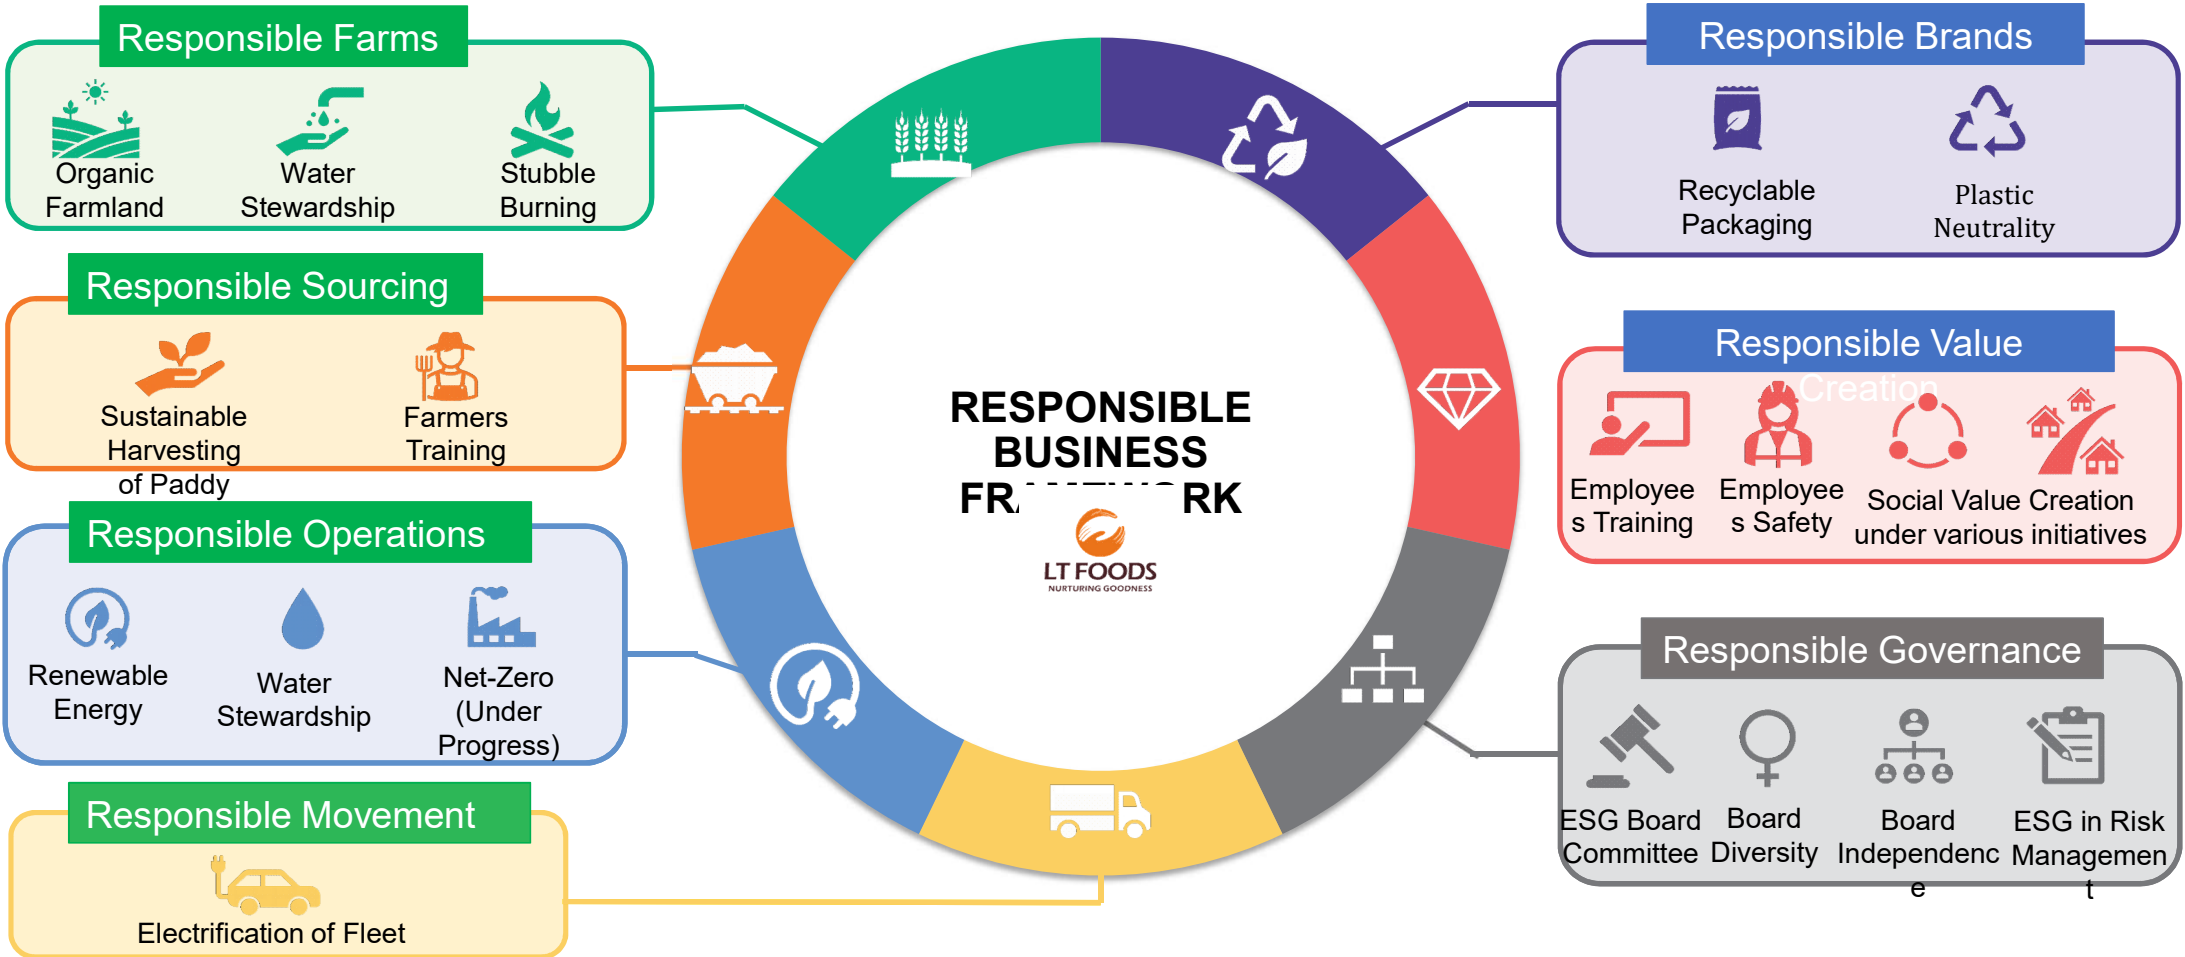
Responsible Farms

Organic Farmland

Water Stewardship

Stubble Burning

Responsible Sourcing

Sustainable Harvesting of Paddy

Farmers Training

Responsible Operations

Renewable Energy

Water Stewardship

Net-Zero (Under Progress)

Responsible Movement

Electrification of Fleet

RESPONSIBLE BUSINESS FR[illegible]RK

LT FOODS
NURTURING GOODNESS

Responsible Brands

Recyclable Packaging

Plastic Neutrality

Responsible Value Creation

Employees Training

Employees Safety

Social Value Creation under various initiatives

Responsible Governance

ESG Board Committee

Board Diversity

Board Independence

ESG in Risk Management